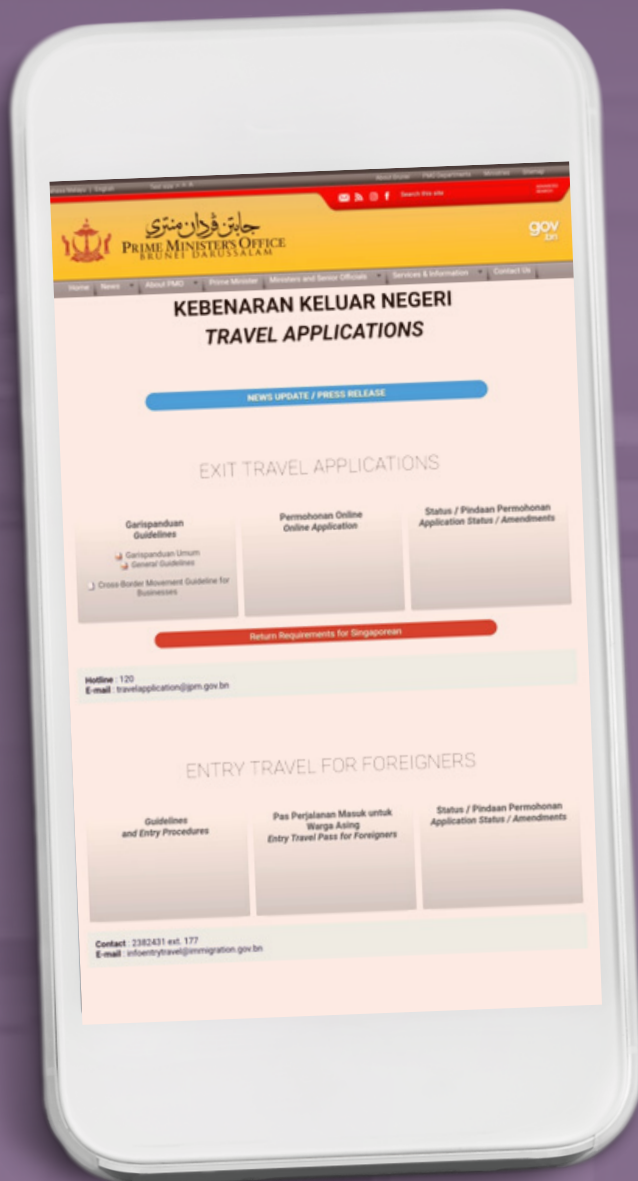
Bahasa Melayu | English   Text size A A A   About Brunei   PMO Departments   Ministries   Sitemap

Search this site   ADVANCED SEARCH

جابتن ڤردان منتري
PRIME MINISTER'S OFFICE
BRUNEI DARUSSALAM

gov.bn

Home   News   About PMO   Prime Minister   Ministers and Senior Officials   Services & Information   Contact Us

KEBENARAN KELUAR NEGERI
TRAVEL APPLICATIONS

NEWS UPDATE / PRESS RELEASE

EXIT TRAVEL APPLICATIONS

Garispanduan
Guidelines

Garispanduan Umum
General Guidelines

Cross-Border Movement Guideline for Businesses

Permohonan Online
Online Application

Status / Pindaan Permohonan
Application Status / Amendments

Return Requirements for Singaporean

Hotline : 120
E-mail : travelapplication@jpm.gov.bn

ENTRY TRAVEL FOR FOREIGNERS

Guidelines
and Entry Procedures

Pas Perjalanan Masuk untuk Warga Asing
Entry Travel Pass for Foreigners

Status / Pindaan Permohonan
Application Status / Amendments

Contact : 2382431 ext. 177
E-mail : infoentrytravel@immigration.gov.bn